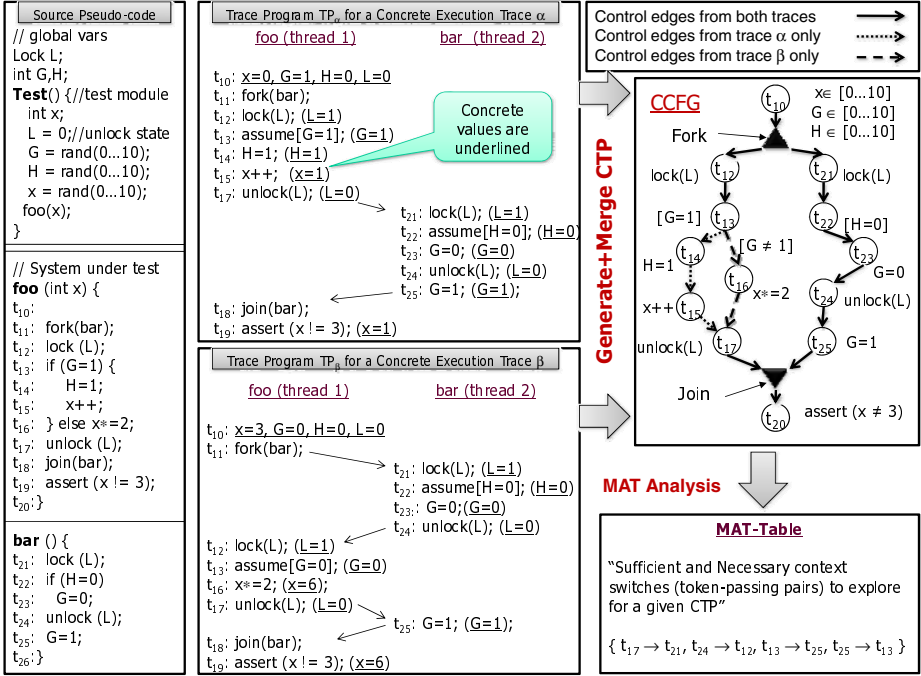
Source Pseudo-code
// global vars
Lock L;
int G,H;
Test() {//test module
int x;
L = 0;//unlock state
G = rand(0...10);
H = rand(0...10);
x = rand(0...10);
foo(x);
}

// System under test
foo (int x) {
$t_{10}$:
$t_{11}$: fork(bar);
$t_{12}$: lock (L);
$t_{13}$: if (G=1) {
$t_{14}$: H=1;
$t_{15}$: x++;
$t_{16}$: } else x*=2;
$t_{17}$: unlock (L);
$t_{18}$: join(bar);
$t_{19}$: assert (x != 3);
$t_{20}$:}

bar () {
$t_{21}$: lock (L);
$t_{22}$: if (H=0)
$t_{23}$: G=0;
$t_{24}$: unlock (L);
$t_{25}$: G=1;
$t_{26}$:}

Trace Program $TP_{\alpha}$ for a Concrete Execution Trace $\alpha$
foo (thread 1) bar (thread 2)
$t_{10}$: x=0, G=1, H=0, L=0
$t_{11}$: fork(bar);
$t_{12}$: lock(L); (L=1)
$t_{13}$: assume[G=1]; (G=1)
$t_{14}$: H=1; (H=1)
$t_{15}$: x++; (x=1)
$t_{17}$: unlock(L); (L=0)
$t_{21}$: lock(L); (L=1)
$t_{22}$: assume[H=0]; (H=0)
$t_{23}$: G=0; (G=0)
$t_{24}$: unlock(L); (L=0)
$t_{25}$: G=1; (G=1);
$t_{18}$: join(bar);
$t_{19}$: assert (x != 3); (x=1)

Concrete values are underlined

Trace Program $TP_{\beta}$ for a Concrete Execution Trace $\beta$
foo (thread 1) bar (thread 2)
$t_{10}$: x=3, G=0, H=0, L=0
$t_{11}$: fork(bar);
$t_{21}$: lock(L); (L=1)
$t_{22}$: assume[H=0]; (H=0)
$t_{23}$: G=0;(G=0)
$t_{24}$: unlock(L); (L=0)
$t_{12}$: lock(L); (L=1)
$t_{13}$: assume[G=0]; (G=0)
$t_{16}$: x*=2; (x=6)
$t_{17}$: unlock(L); (L=0)
$t_{25}$: G=1; (G=1);
$t_{18}$: join(bar);
$t_{19}$: assert (x != 3); (x=6)

Control edges from both traces
Control edges from trace $\alpha$ only
Control edges from trace $\beta$ only

Generate+Merge CTP

CCFG
$t_{10}$ x∈ [0...10] G∈ [0...10] H∈ [0...10]
Fork
lock(L) $t_{12}$ $t_{21}$ lock(L)
[G=1] $t_{13}$ $t_{22}$ [H=0]
[G ≠ 1]
H=1 $t_{14}$ $t_{16}$ x*=2 $t_{23}$ G=0
x++ $t_{15}$ $t_{24}$ unlock(L)
unlock(L) $t_{17}$ $t_{25}$ G=1
Join
$t_{20}$ assert (x ≠ 3)

MAT Analysis

MAT-Table
"Sufficient and Necessary context switches (token-passing pairs) to explore for a given CTP"
{ $t_{17} \rightarrow t_{21}$, $t_{24} \rightarrow t_{12}$, $t_{13} \rightarrow t_{25}$, $t_{25} \rightarrow t_{13}$ }